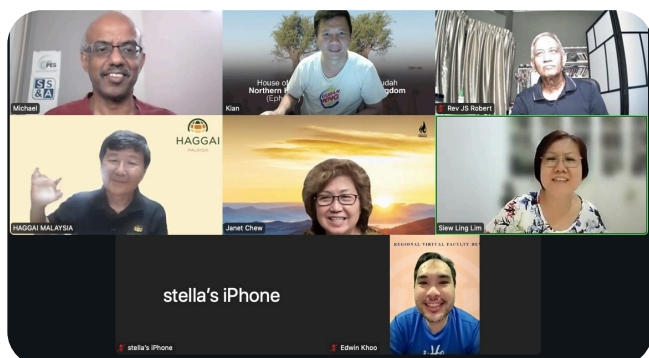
PES
SS
&A
Michael

House of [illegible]udah
Northern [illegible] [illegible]gdom
(Eph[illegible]
Kian

Rev JS Robert

HAGGAI
MALAYSIA
HAGGAI MALAYSIA

Janet Chew

Siew Ling Lim

stella's iPhone
stella's iPhone

REGIONAL VIRTUAL FACULTY RE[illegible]
Edwin Khoo